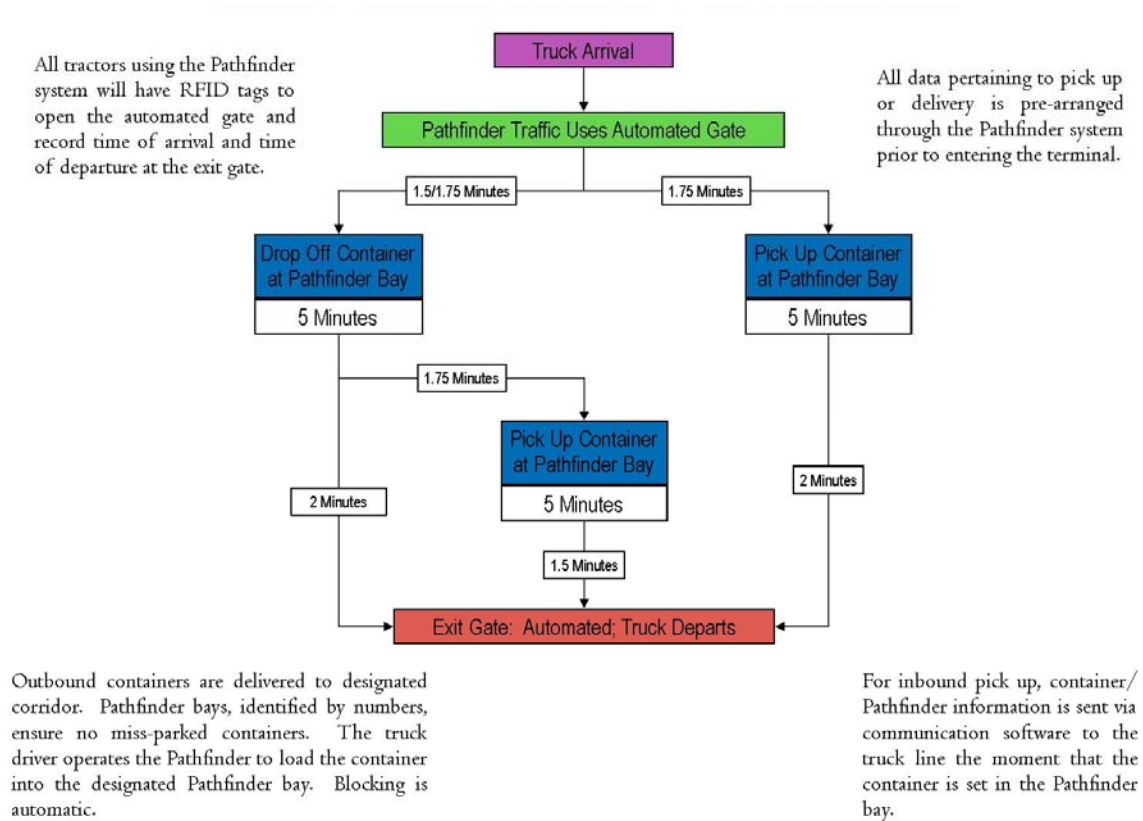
All tractors using the Pathfinder system will have RFID tags to open the automated gate and record time of arrival and time of departure at the exit gate.

Truck Arrival

All data pertaining to pick up or delivery is pre-arranged through the Pathfinder system prior to entering the terminal.

Pathfinder Traffic Uses Automated Gate

1.5/1.75 Minutes

1.75 Minutes

Drop Off Container at Pathfinder Bay

5 Minutes

Pick Up Container at Pathfinder Bay

5 Minutes

1.75 Minutes

Pick Up Container at Pathfinder Bay

5 Minutes

2 Minutes

2 Minutes

1.5 Minutes

Exit Gate: Automated; Truck Departs

Outbound containers are delivered to designated corridor. Pathfinder bays, identified by numbers, ensure no miss-parked containers. The truck driver operates the Pathfinder to load the container into the designated Pathfinder bay. Blocking is automatic.

For inbound pick up, container/ Pathfinder information is sent via communication software to the truck line the moment that the container is set in the Pathfinder bay.